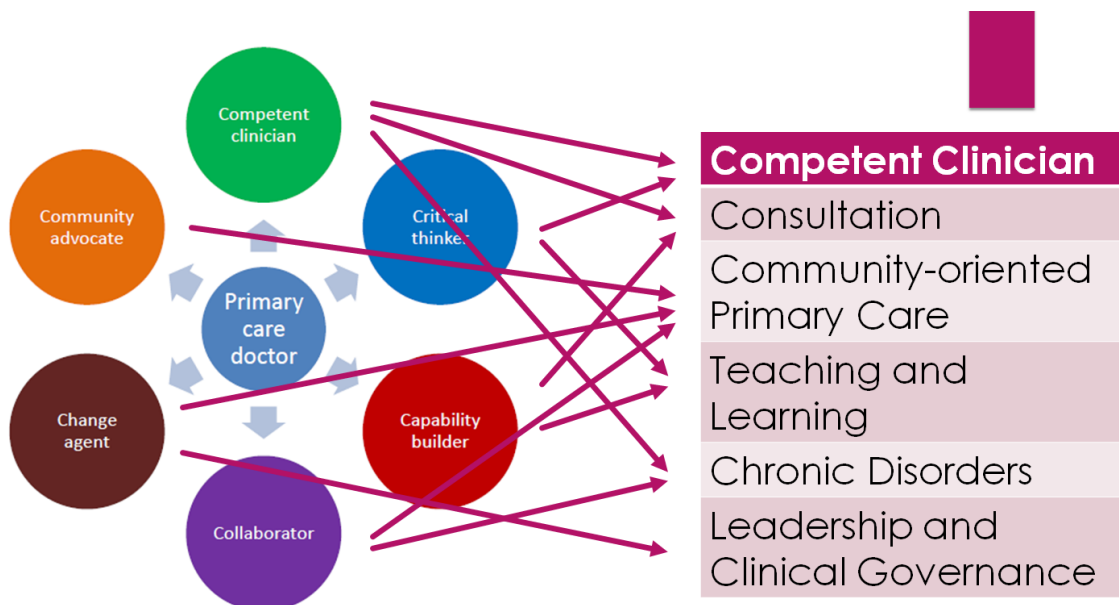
Competent clinician

Community advocate

Critical thinker

Primary care doctor

Change agent

Capability builder

Collaborator

| Competent Clinician |
|---|
| Consultation |
| Community-oriented Primary Care |
| Teaching and Learning |
| Chronic Disorders |
| Leadership and Clinical Governance |